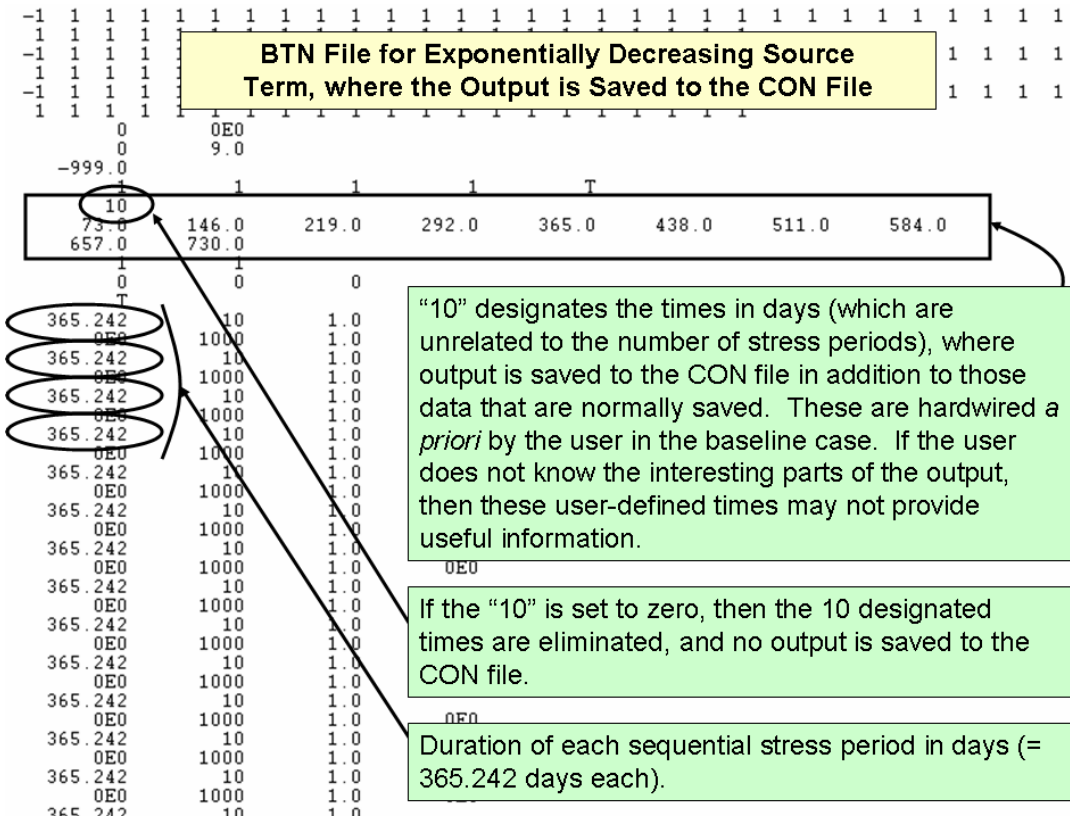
-1 1 1 1 1 1 1 1 1 1 1 1 1 1 1 1 1 1 1 1 1 1 1 1 1 1 1 1 1 1 1 1
1 1 1 1
-1 1 1 1 1 1 1 1
1 1 1 1
-1 1 1 1 1 1 1 1
1 1 1 1

BTN File for Exponentially Decreasing Source Term, where the Output is Saved to the CON File

0 0E0
0 9.0
-999.0
1 1 1 1 T
10
73.0 146.0 219.0 292.0 365.0 438.0 511.0 584.0
657.0 730.0
1 1
0 0 0
T
365.242 10 1.0
0E0 1000 1.0
365.242 10 1.0
0E0 1000 1.0
365.242 10 1.0
0E0 1000 1.0
365.242 10 1.0
0E0 1000 1.0
365.242 10 1.0
0E0 1000 1.0
365.242 10 1.0
0E0 1000 1.0
365.242 10 1.0
0E0 1000 1.0 0E0
365.242 10 1.0
0E0 1000 1.0
365.242 10 1.0
0E0 1000 1.0
365.242 10 1.0
0E0 1000 1.0
365.242 10 1.0
0E0 1000 1.0 0E0
365.242 10 1.0
0E0 1000 1.0
365.242 10 1.0
0E0 1000 1.0
365.242 10 1.0

"10" designates the times in days (which are unrelated to the number of stress periods), where output is saved to the CON file in addition to those data that are normally saved. These are hardwired *a priori* by the user in the baseline case. If the user does not know the interesting parts of the output, then these user-defined times may not provide useful information.

If the "10" is set to zero, then the 10 designated times are eliminated, and no output is saved to the CON file.

Duration of each sequential stress period in days (= 365.242 days each).